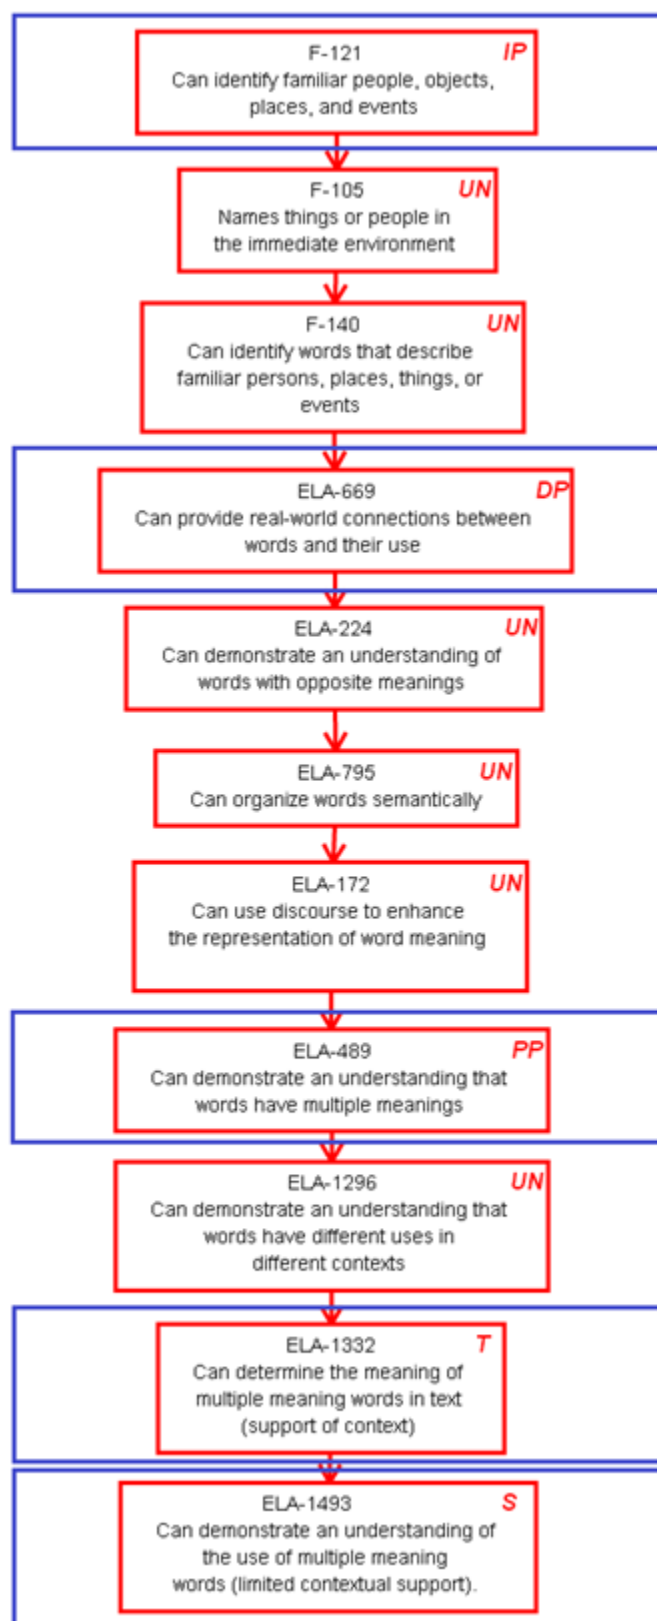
F-121
IP
Can identify familiar people, objects, places, and events

F-105
UN
Names things or people in the immediate environment

F-140
UN
Can identify words that describe familiar persons, places, things, or events

ELA-669
DP
Can provide real-world connections between words and their use

ELA-224
UN
Can demonstrate an understanding of words with opposite meanings

ELA-795
UN
Can organize words semantically

ELA-172
UN
Can use discourse to enhance the representation of word meaning

ELA-489
PP
Can demonstrate an understanding that words have multiple meanings

ELA-1296
UN
Can demonstrate an understanding that words have different uses in different contexts

ELA-1332
T
Can determine the meaning of multiple meaning words in text (support of context)

ELA-1493
S
Can demonstrate an understanding of the use of multiple meaning words (limited contextual support).